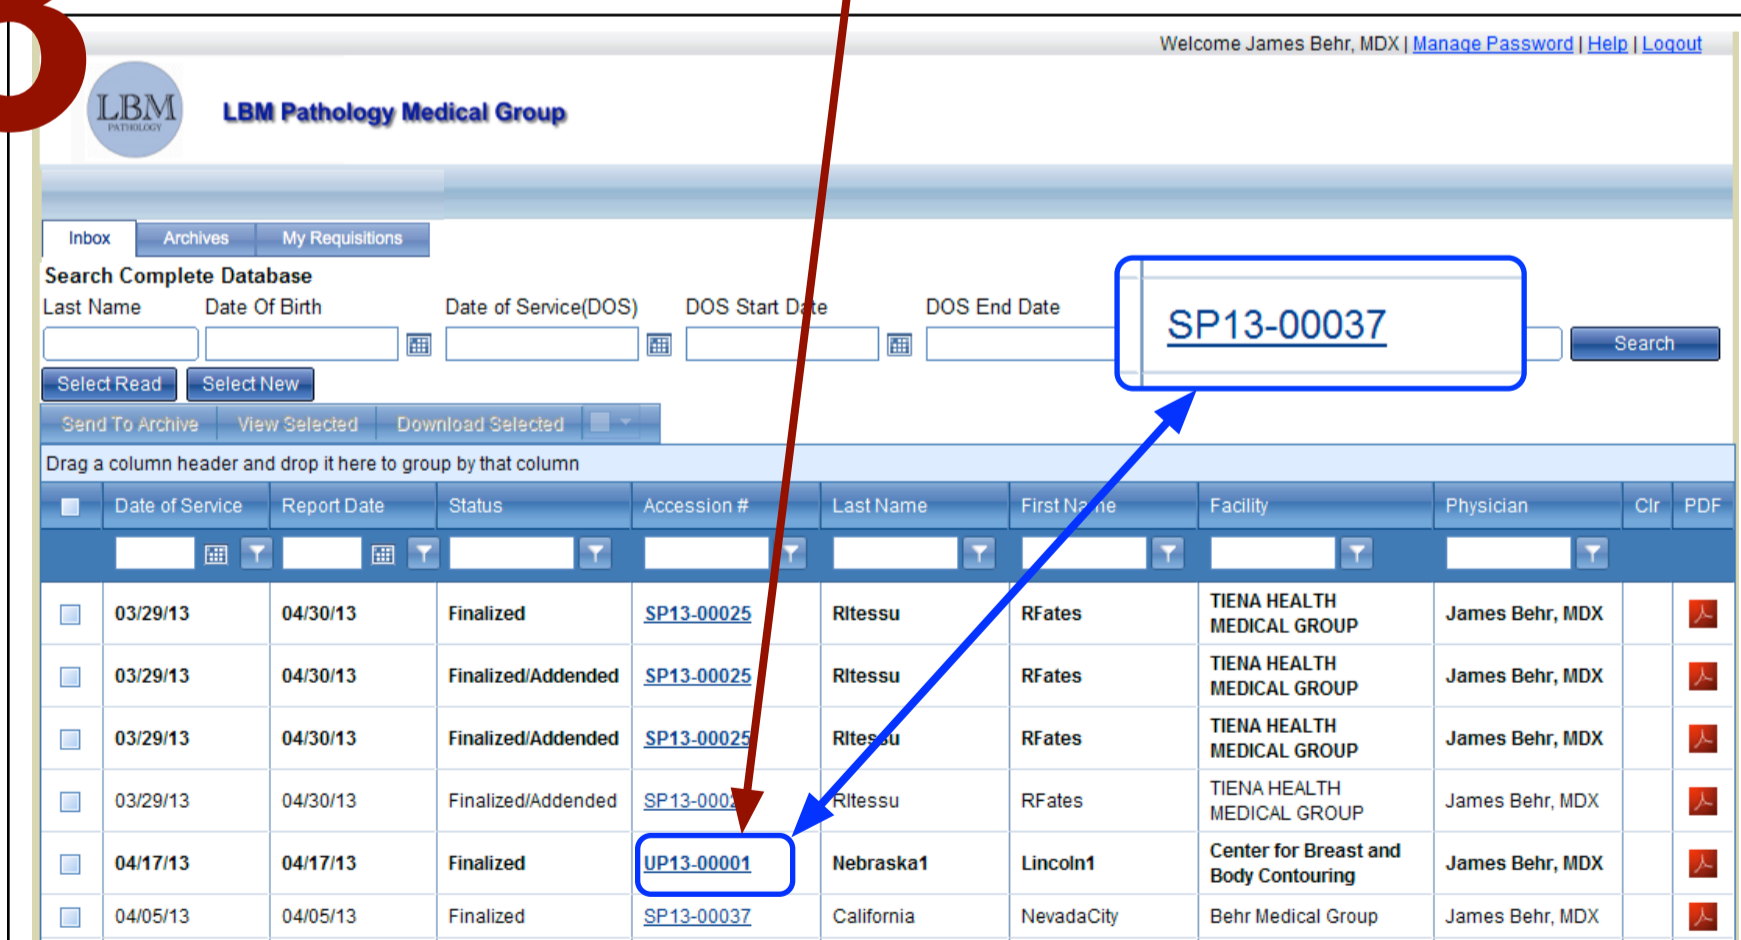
Welcome James Behr, MDX | Manage Password | Help | Logout

LBM PATHOLOGY

LBM Pathology Medical Group

Inbox Archives My Requisitions

Search Complete Database

Last Name Date Of Birth Date of Service(DOS) DOS Start Date DOS End Date

SP13-00037

Search

Select Read Select New

Send To Archive View Selected Download Selected

Drag a column header and drop it here to group by that column

| | Date of Service | Report Date | Status | Accession # | Last Name | First Name | Facility | Physician | Clr | PDF |
|---|---|---|---|---|---|---|---|---|---|---|
| | 03/29/13 | 04/30/13 | Finalized | SP13-00025 | RItessu | RFates | TIENA HEALTH MEDICAL GROUP | James Behr, MDX | | |
| | 03/29/13 | 04/30/13 | Finalized/Addended | SP13-00025 | RItessu | RFates | TIENA HEALTH MEDICAL GROUP | James Behr, MDX | | |
| | 03/29/13 | 04/30/13 | Finalized/Addended | SP13-00025 | RItessu | RFates | TIENA HEALTH MEDICAL GROUP | James Behr, MDX | | |
| | 03/29/13 | 04/30/13 | Finalized/Addended | SP13-0002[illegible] | RItessu | RFates | TIENA HEALTH MEDICAL GROUP | James Behr, MDX | | |
| | 04/17/13 | 04/17/13 | Finalized | UP13-00001 | Nebraska1 | Lincoln1 | Center for Breast and Body Contouring | James Behr, MDX | | |
| | 04/05/13 | 04/05/13 | Finalized | SP13-00037 | California | NevadaCity | Behr Medical Group | James Behr, MDX | | |